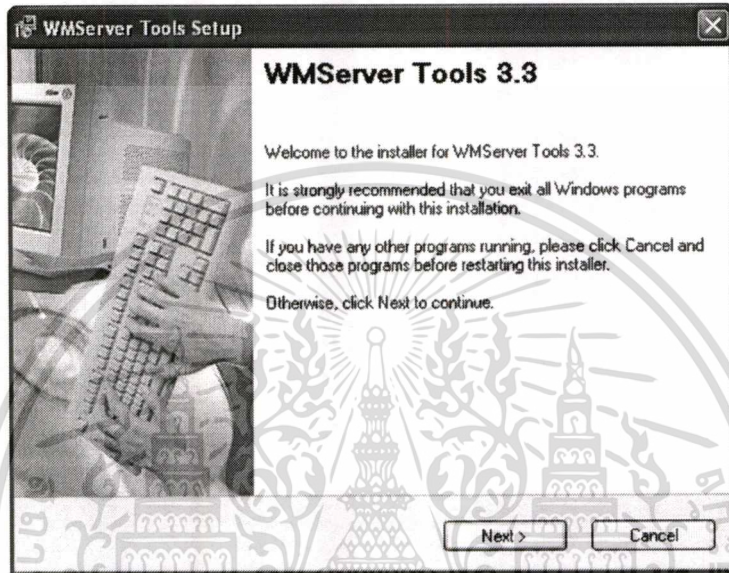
WMServer Tools Setup

WMServer Tools 3.3

Welcome to the installer for WMServer Tools 3.3.

It is strongly recommended that you exit all Windows programs before continuing with this installation.

If you have any other programs running, please click Cancel and close those programs before restarting this installer.

Otherwise, click Next to continue.

Next >

Cancel